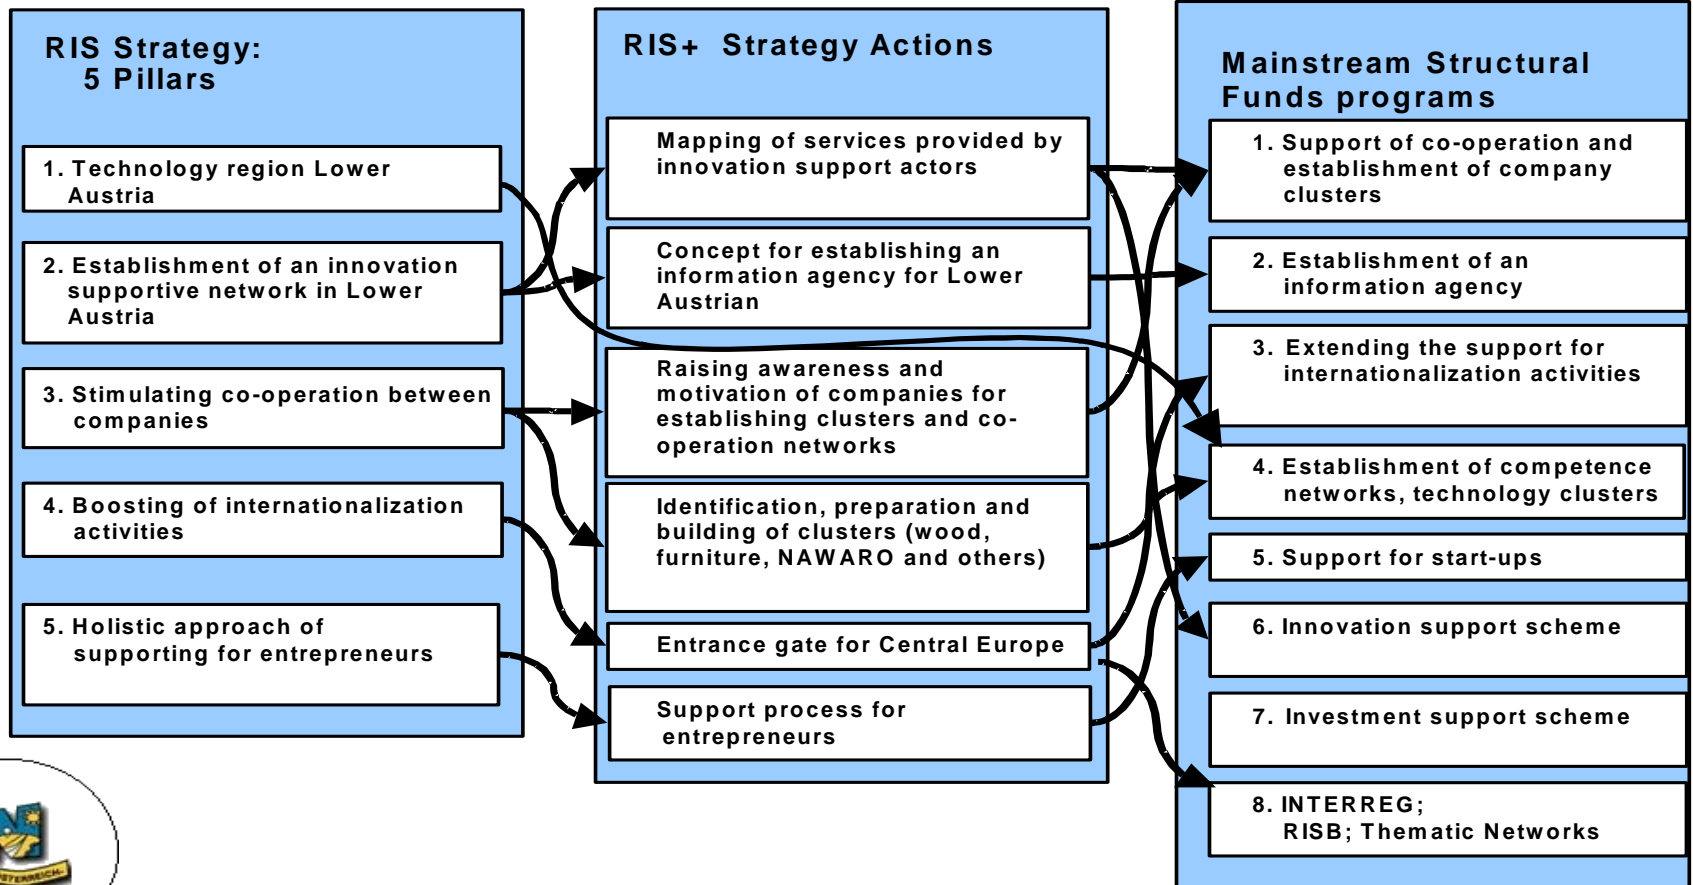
RIS Strategy:
5 Pillars

1. Technology region Lower Austria

2. Establishment of an innovation supportive network in Lower Austria

3. Stimulating co-operation between companies

4. Boosting of internationalization activities

5. Holistic approach of supporting for entrepreneurs

RIS+ Strategy Actions

Mapping of services provided by innovation support actors

Concept for establishing an information agency for Lower Austrian

Raising awareness and motivation of companies for establishing clusters and co-operation networks

Identification, preparation and building of clusters (wood, furniture, NAWARO and others)

Entrance gate for Central Europe

Support process for entrepreneurs

Mainstream Structural Funds programs

1. Support of co-operation and establishment of company clusters

2. Establishment of an information agency

3. Extending the support for internationalization activities

4. Establishment of competence networks, technology clusters

5. Support for start-ups

6. Innovation support scheme

7. Investment support scheme

8. INTERREG; RISB; Thematic Networks

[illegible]ÖSTERREICH